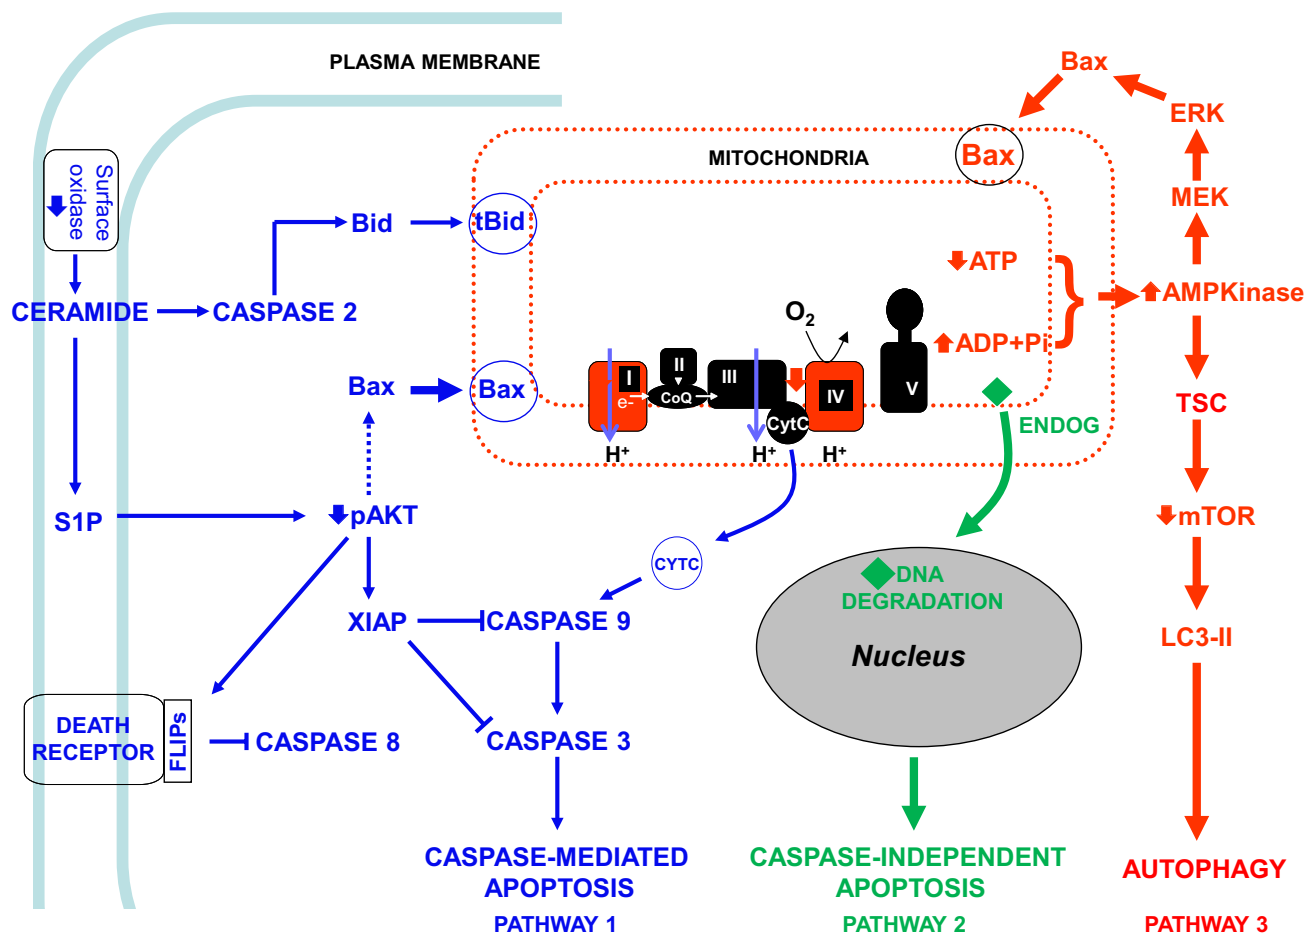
PLASMA MEMBRANE

Bax

ERK

MITOCHONDRIA

Bax

Surface oxidase

MEK

Bid

tBid

ATP

AMPKinase

CERAMIDE

CASPASE 2

$O_2$

ADP+Pi

II

Bax

Bax

I

III

IV

V

e-

CoQ

CytC

TSC

ENDOG

H+

H+

H+

S1P

pAKT

mTOR

CYTC

DNA DEGRADATION

XIAP

CASPASE 9

LC3-II

Nucleus

DEATH RECEPTOR

FLIPs

CASPASE 8

CASPASE 3

CASPASE-MEDIATED APOPTOSIS

CASPASE-INDEPENDENT APOPTOSIS

AUTOPHAGY

PATHWAY 1

PATHWAY 2

PATHWAY 3